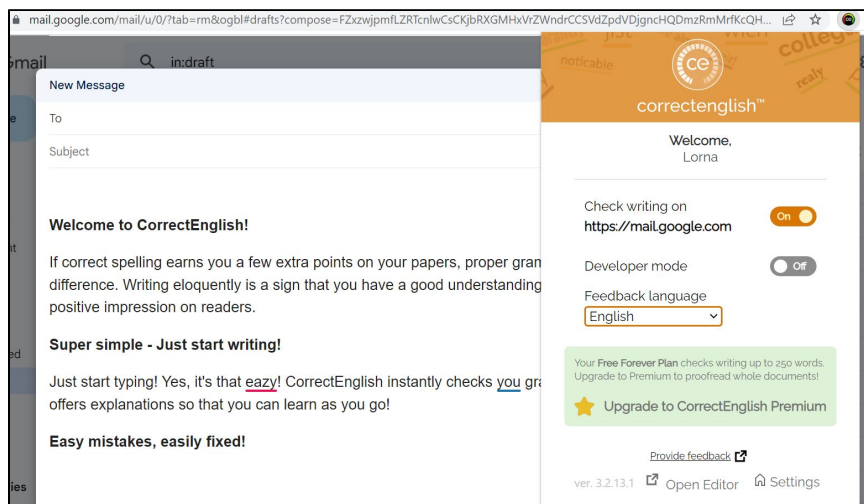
mail.google.com/mail/u/0/?tab=rm&ogbl#drafts?compose=FZxzwjpmfLZRTcnlwCsCKjbRXGMHxVrZWndrCCSVdZpdVDjgncHQDmzRmMrfKcQH...

Gmail

in:draft

New Message

To

Subject

Welcome to CorrectEnglish!

If correct spelling earns you a few extra points on your papers, proper gram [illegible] difference. Writing eloquently is a sign that you have a good understanding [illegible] positive impression on readers.

Super simple - Just start writing!

Just start typing! Yes, it's that eazy! CorrectEnglish instantly checks you gra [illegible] offers explanations so that you can learn as you go!

Easy mistakes, easily fixed!

noticable realy college

ce

correctenglish™

Welcome, Lorna

Check writing on https://mail.google.com

On

Developer mode

Off

Feedback language

English

Your Free Forever Plan checks writing up to 250 words. Upgrade to Premium to proofread whole documents!

Upgrade to CorrectEnglish Premium

Provide feedback

ver. 3.2.13.1 Open Editor Settings